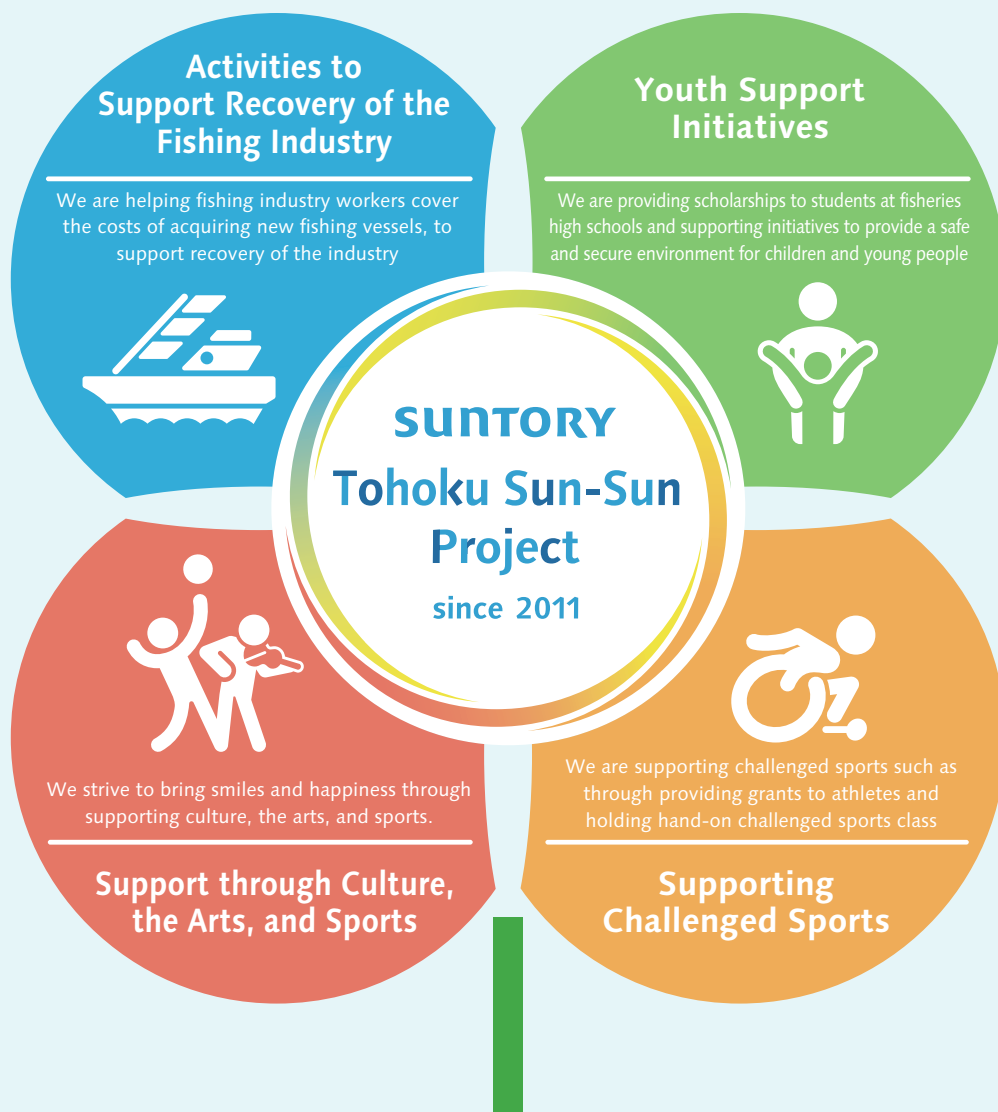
Activities to Support Recovery of the Fishing Industry

We are helping fishing industry workers cover the costs of acquiring new fishing vessels, to support recovery of the industry

Youth Support Initiatives

We are providing scholarships to students at fisheries high schools and supporting initiatives to provide a safe and secure environment for children and young people

SUNTORY

Tohoku Sun-Sun Project

since 2011

We strive to bring smiles and happiness through supporting culture, the arts, and sports.

Support through Culture, the Arts, and Sports

We are supporting challenged sports such as through providing grants to athletes and holding hand-on challenged sports class

Supporting Challenged Sports